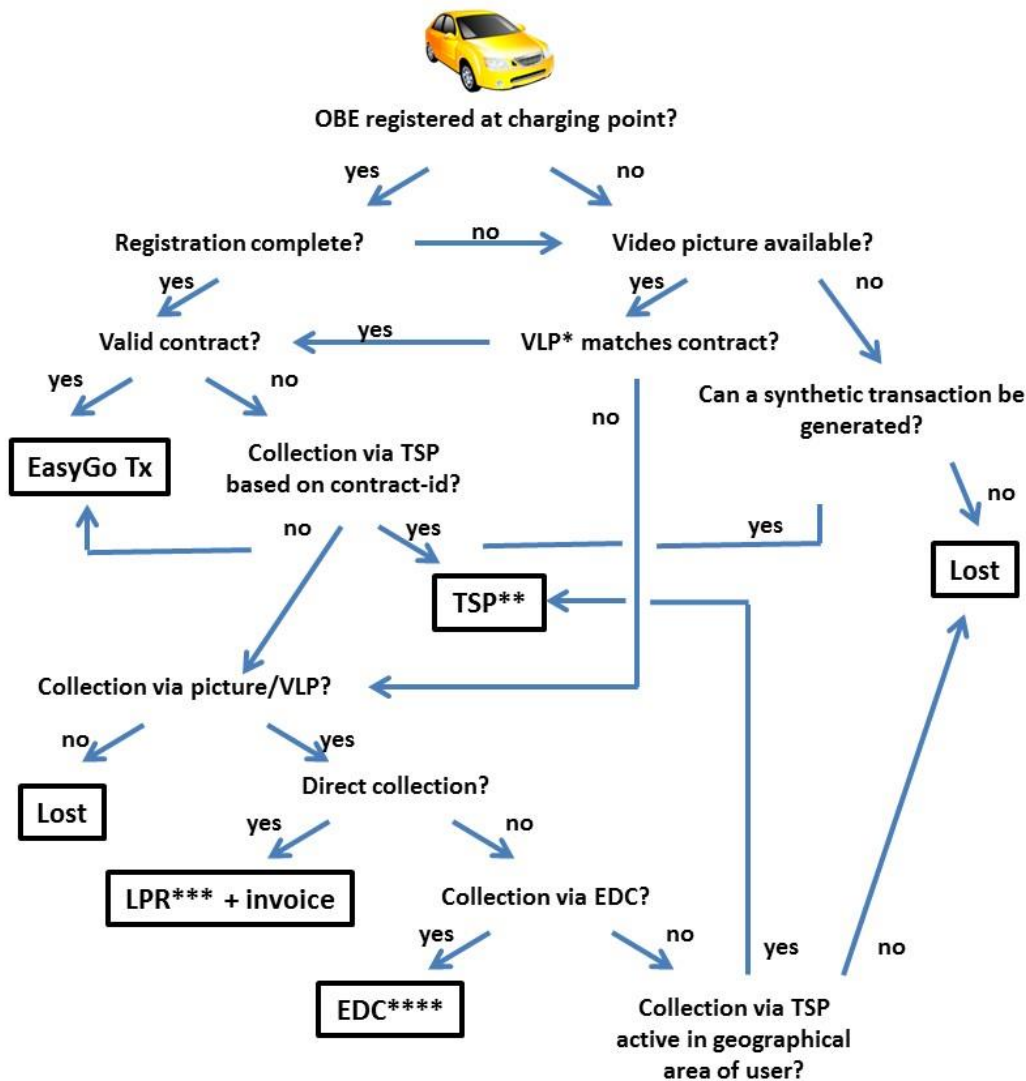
OBE registered at charging point?

yes

no

Registration complete?

no

Video picture available?

yes

yes

no

Valid contract?

yes

VLP* matches contract?

yes

no

Can a synthetic transaction be generated?

no

EasyGo Tx

Collection via TSP based on contract-id?

no

no

yes

yes

Lost

TSP**

Collection via picture/VLP?

no

yes

Direct collection?

Lost

yes

no

LPR*** + invoice

Collection via EDC?

yes

no

yes

no

EDC****

Collection via TSP active in geographical area of user?